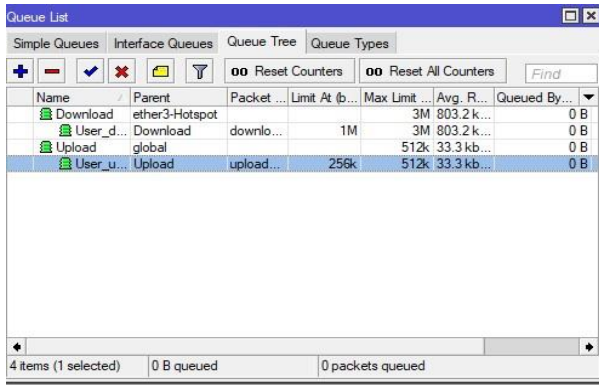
Queue List

Simple Queues | Interface Queues | Queue Tree | Queue Types

oo Reset Counters | oo Reset All Counters | Find

| Name | Parent | Packet ... | Limit At (b... | Max Limit ... | Avg. R... | Queued By... |
|---|---|---|---|---|---|---|
| Download | ether3-Hotspot | | | 3M | 803.2 k... | 0 B |
| User_d... | Download | downlo... | 1M | 3M | 803.2 k... | 0 B |
| Upload | global | | | 512k | 33.3 kb... | 0 B |
| User_u... | Upload | upload... | 256k | 512k | 33.3 kb... | 0 B |

4 items (1 selected) | 0 B queued | 0 packets queued